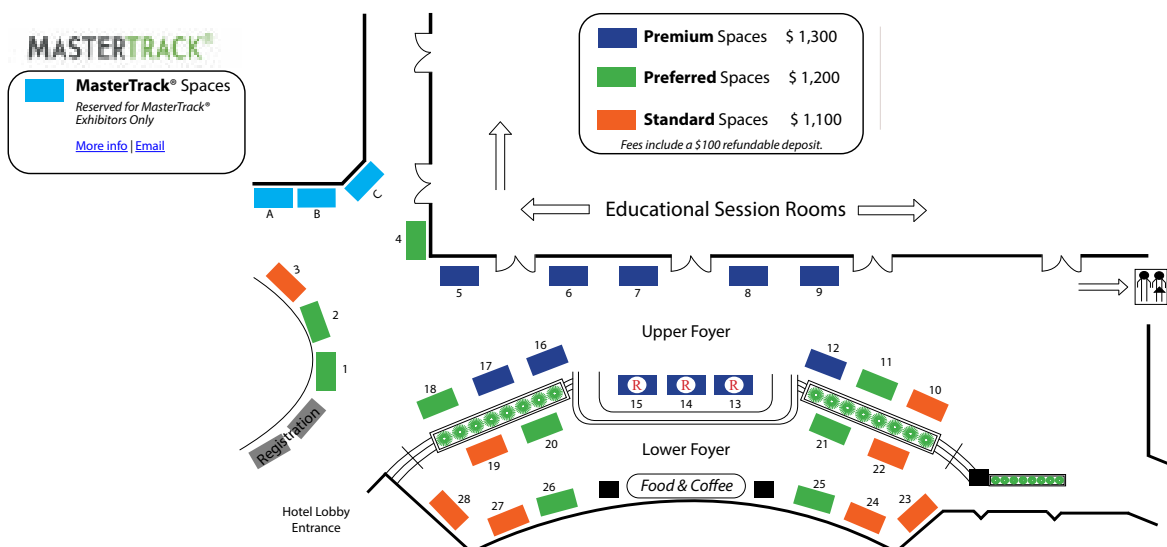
MASTERTRACK®

MasterTrack® Spaces
Reserved for MasterTrack® Exhibitors Only
More info | Email

Premium Spaces $ 1,300
Preferred Spaces $ 1,200
Standard Spaces $ 1,100
Fees include a $100 refundable deposit.

A B C

4

Educational Session Rooms

5 6 7 8 9

3
2
1
Registration

Upper Foyer

16 17 18 12 11 10
R R R
15 14 13
20 19 21 22

Lower Foyer

Food & Coffee

28 27 26 25 24 23

Hotel Lobby Entrance